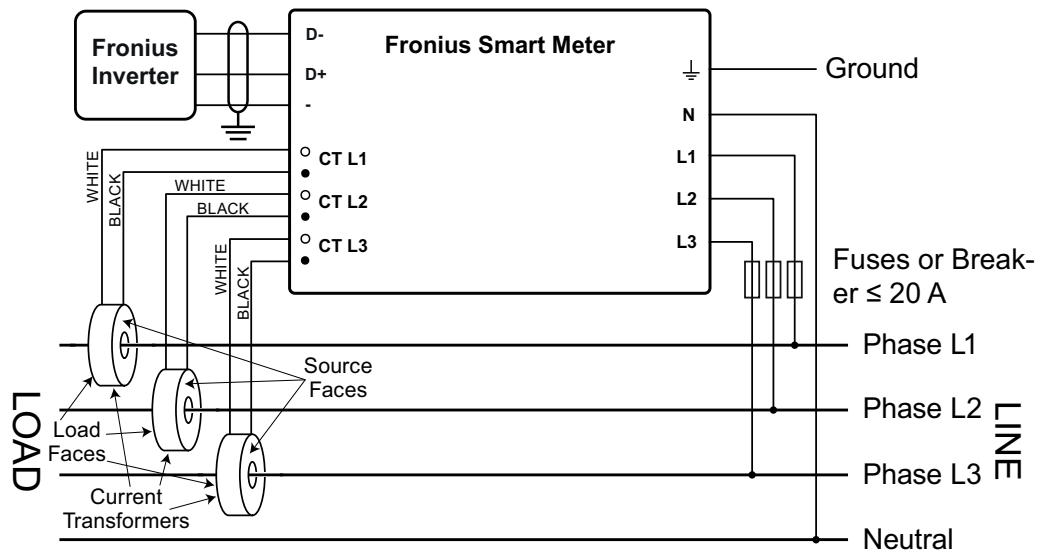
Fronius Inverter

D-

D+

-

Fronius Smart Meter

Ground

N

L1

L2

L3

CT L1

CT L2

CT L3

WHITE

BLACK

WHITE

BLACK

WHITE

BLACK

Fuses or Breaker ≤ 20 A

Phase L1

Phase L2

Phase L3

Neutral

Source Faces

Load Faces

Current Transformers

LOAD

LINE